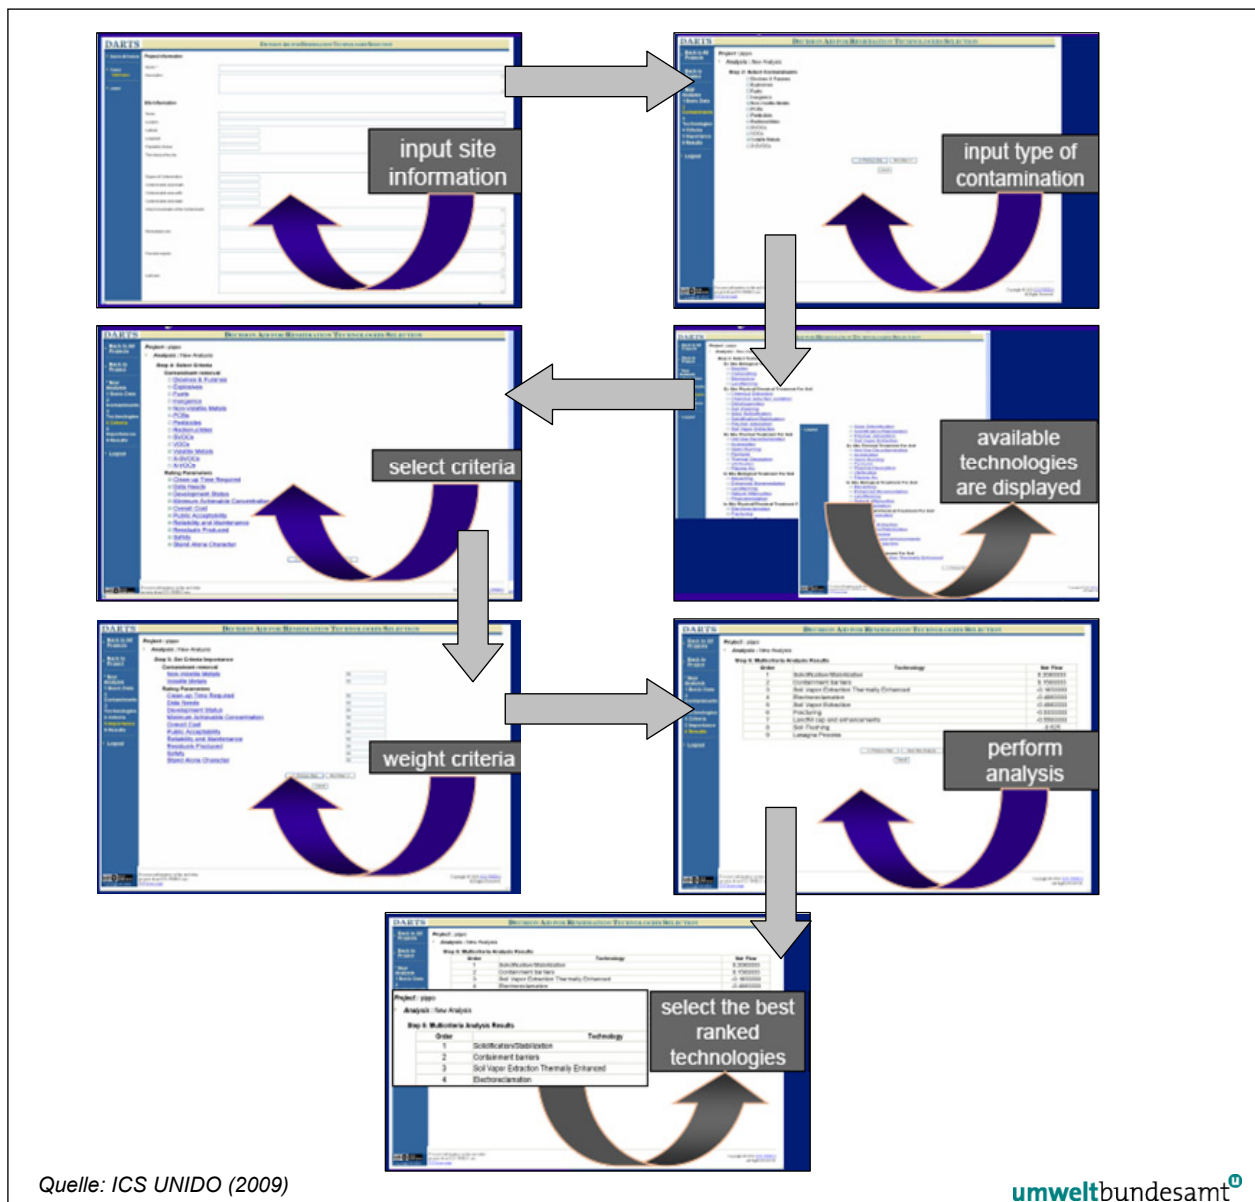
input site information

input type of contamination

select criteria

available technologies are displayed

weight criteria

perform analysis

select the best ranked technologies

Quelle: ICS UNIDO (2009)

umweltbundesamt